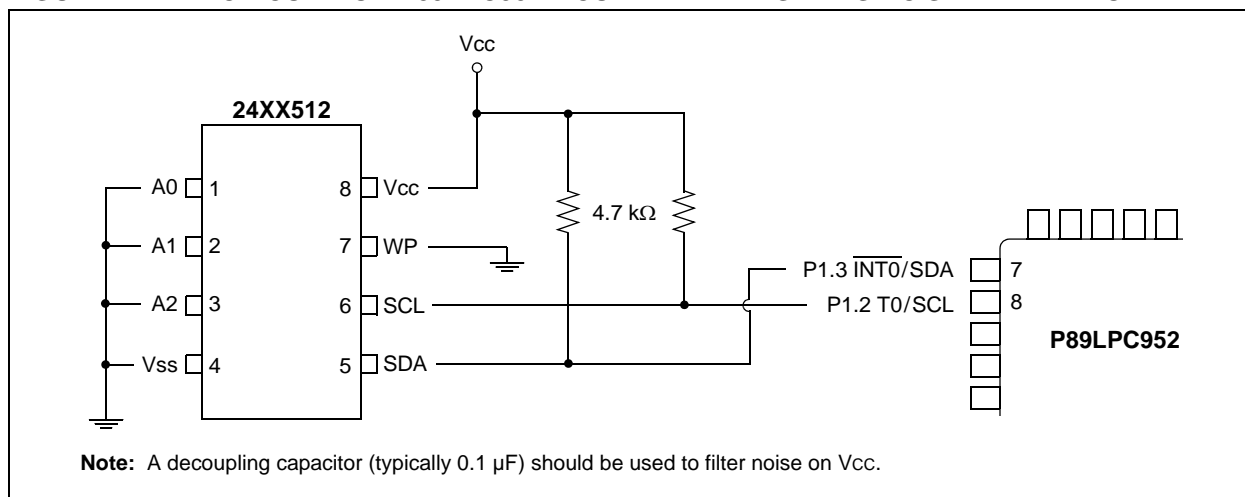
Vcc

24XX512

A0 1
A1 2
A2 3
Vss 4

8 Vcc
7 WP
6 SCL
5 SDA

4.7 kΩ

P1.3 $\overline{\text{INT0}}$/SDA 7
P1.2 T0/SCL 8

P89LPC952

**Note:** A decoupling capacitor (typically 0.1 µF) should be used to filter noise on Vcc.